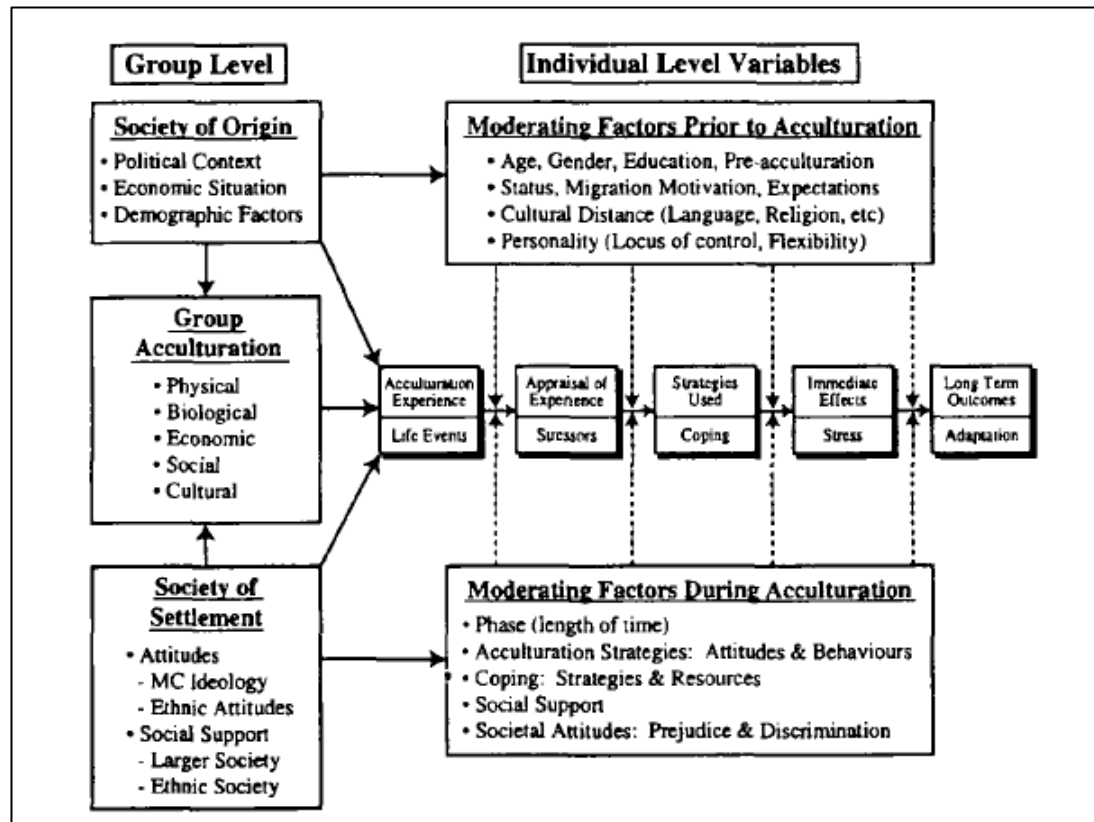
Group Level

Individual Level Variables

Society of Origin
• Political Context
• Economic Situation
• Demographic Factors

Moderating Factors Prior to Acculturation
• Age, Gender, Education, Pre-acculturation
• Status, Migration Motivation, Expectations
• Cultural Distance (Language, Religion, etc)
• Personality (Locus of control, Flexibility)

Group Acculturation
• Physical
• Biological
• Economic
• Social
• Cultural

Acculturation Experience
Life Events

Appraisal of Experience
Stressors

Strategies Used
Coping

Immediate Effects
Stress

Long Term Outcomes
Adaptation

Society of Settlement
• Attitudes
- MC Ideology
- Ethnic Attitudes
• Social Support
- Larger Society
- Ethnic Society

Moderating Factors During Acculturation
• Phase (length of time)
• Acculturation Strategies: Attitudes & Behaviours
• Coping: Strategies & Resources
• Social Support
• Societal Attitudes: Prejudice & Discrimination